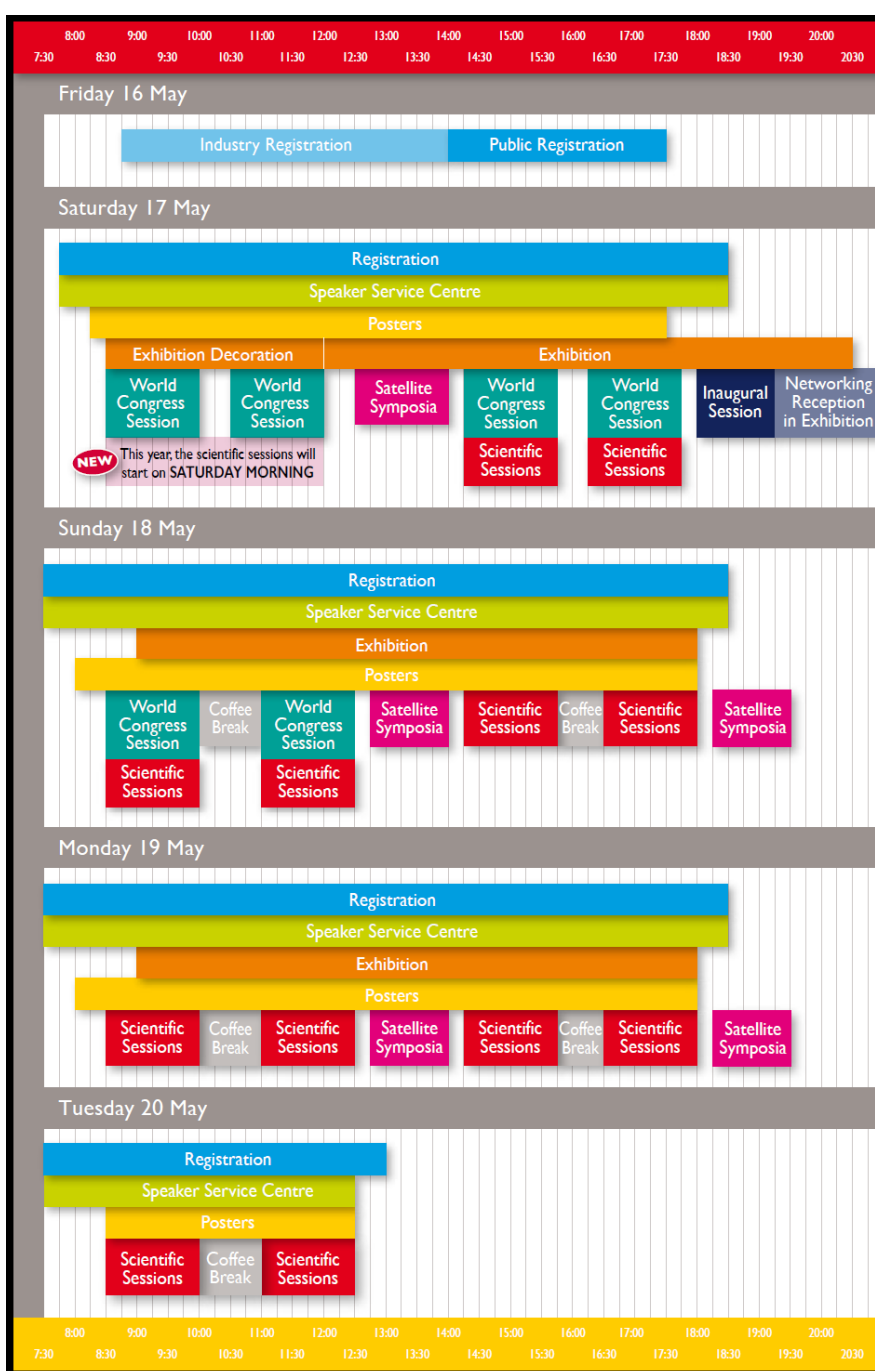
8:00 9:00 10:00 11:00 12:00 13:00 14:00 15:00 16:00 17:00 18:00 19:00 20:00
7:30 8:30 9:30 10:30 11:30 12:30 13:30 14:30 15:30 16:30 17:30 18:30 19:30 2030

Friday 16 May

Industry Registration
Public Registration

Saturday 17 May

Registration
Speaker Service Centre
Posters
Exhibition Decoration
Exhibition
World Congress Session
World Congress Session
Satellite Symposia
World Congress Session
World Congress Session
Inaugural Session
Networking Reception in Exhibition
NEW This year, the scientific sessions will start on SATURDAY MORNING
Scientific Sessions
Scientific Sessions

Sunday 18 May

Registration
Speaker Service Centre
Exhibition
Posters
World Congress Session
Coffee Break
World Congress Session
Satellite Symposia
Scientific Sessions
Coffee Break
Scientific Sessions
Satellite Symposia
Scientific Sessions
Scientific Sessions

Monday 19 May

Registration
Speaker Service Centre
Exhibition
Posters
Scientific Sessions
Coffee Break
Scientific Sessions
Satellite Symposia
Scientific Sessions
Coffee Break
Scientific Sessions
Satellite Symposia

Tuesday 20 May

Registration
Speaker Service Centre
Posters
Scientific Sessions
Coffee Break
Scientific Sessions

8:00 9:00 10:00 11:00 12:00 13:00 14:00 15:00 16:00 17:00 18:00 19:00 20:00
7:30 8:30 9:30 10:30 11:30 12:30 13:30 14:30 15:30 16:30 17:30 18:30 19:30 2030